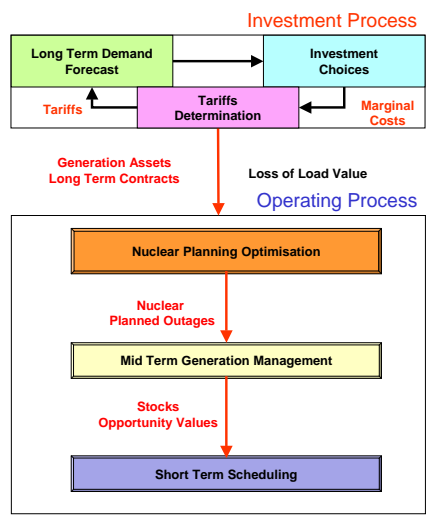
Investment Process

Long Term Demand Forecast

Investment Choices

Tariffs

Tariffs Determination

Marginal Costs

Generation Assets
Long Term Contracts

Loss of Load Value

Operating Process

Nuclear Planning Optimisation

Nuclear
Planned Outages

Mid Term Generation Management

Stocks
Opportunity Values

Short Term Scheduling